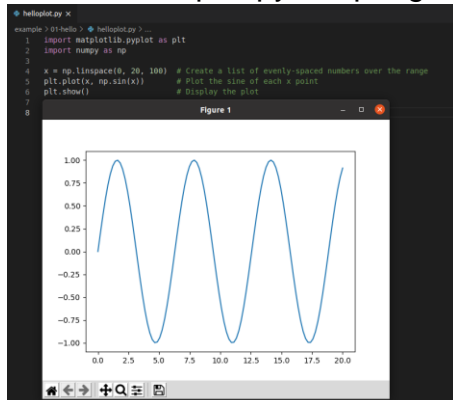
helloplot.py ×

example > 01-hello > helloplot.py > ...

1 import matplotlib.pyplot as plt
2 import numpy as np
3
4 x = np.linspace(0, 20, 100) # Create a list of evenly-spaced numbers over the range
5 plt.plot(x, np.sin(x)) # Plot the sine of each x point
6 plt.show() # Display the plot
7
8

Figure 1

1.00
0.75
0.50
0.25
0.00
−0.25
−0.50
−0.75
−1.00

0.0 2.5 5.0 7.5 10.0 12.5 15.0 17.5 20.0